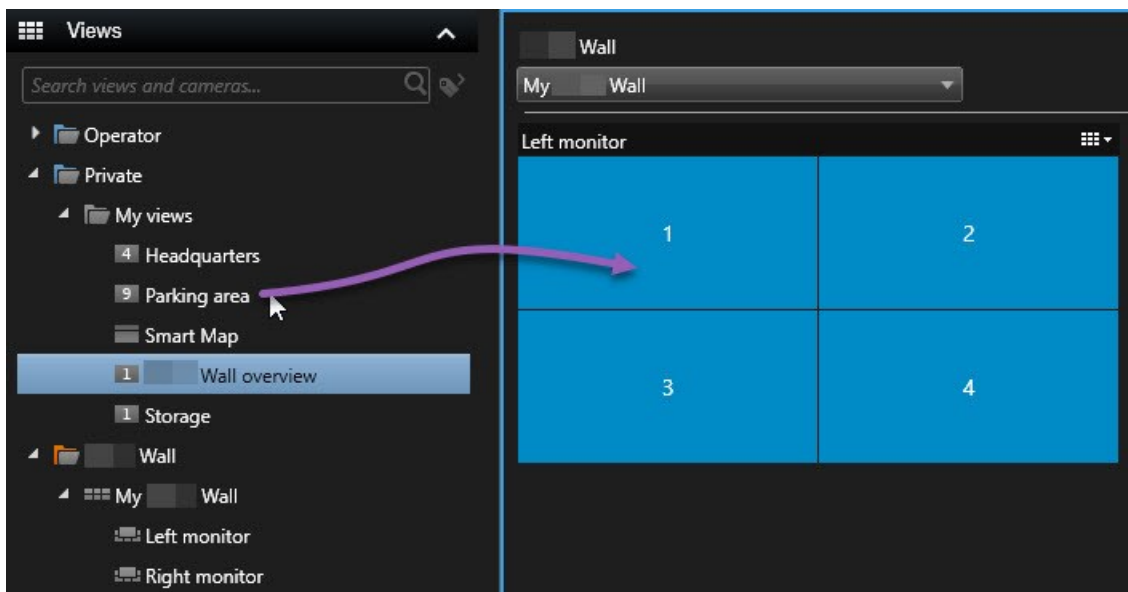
Views

Search views and cameras...

Operator
Private
My views
4 Headquarters
9 Parking area
Smart Map
1 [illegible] Wall overview
1 Storage
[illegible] Wall
My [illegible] Wall
Left monitor
Right monitor

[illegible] Wall
My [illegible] Wall

Left monitor

| 1 | 2 |
|---|---|
| 3 | 4 |